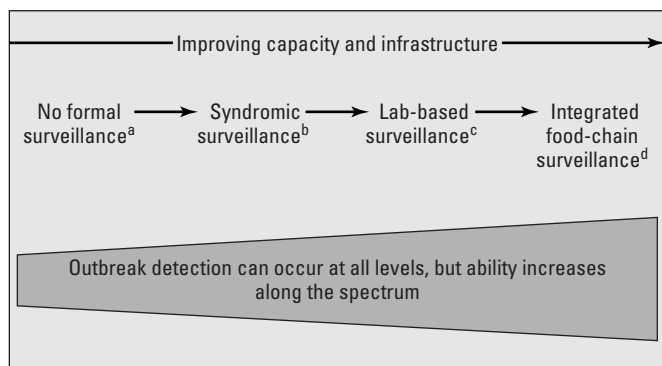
Improving capacity and infrastructure

No formal surveillance$^a$

Syndromic surveillance$^b$

Lab-based surveillance$^c$

Integrated food-chain surveillance$^d$

Outbreak detection can occur at all levels, but ability increases along the spectrum